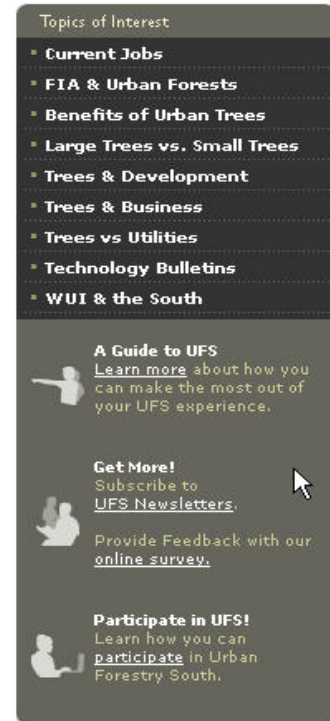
Topics of Interest

Current Jobs
FIA & Urban Forests
Benefits of Urban Trees
Large Trees vs. Small Trees
Trees & Development
Trees & Business
Trees vs Utilities
Technology Bulletins
WUI & the South

A Guide to UFS
Learn more about how you can make the most out of your UFS experience.

Get More!
Subscribe to UFS Newsletters.

Provide Feedback with our online survey.

Participate in UFS!
Learn how you can participate in Urban Forestry South.